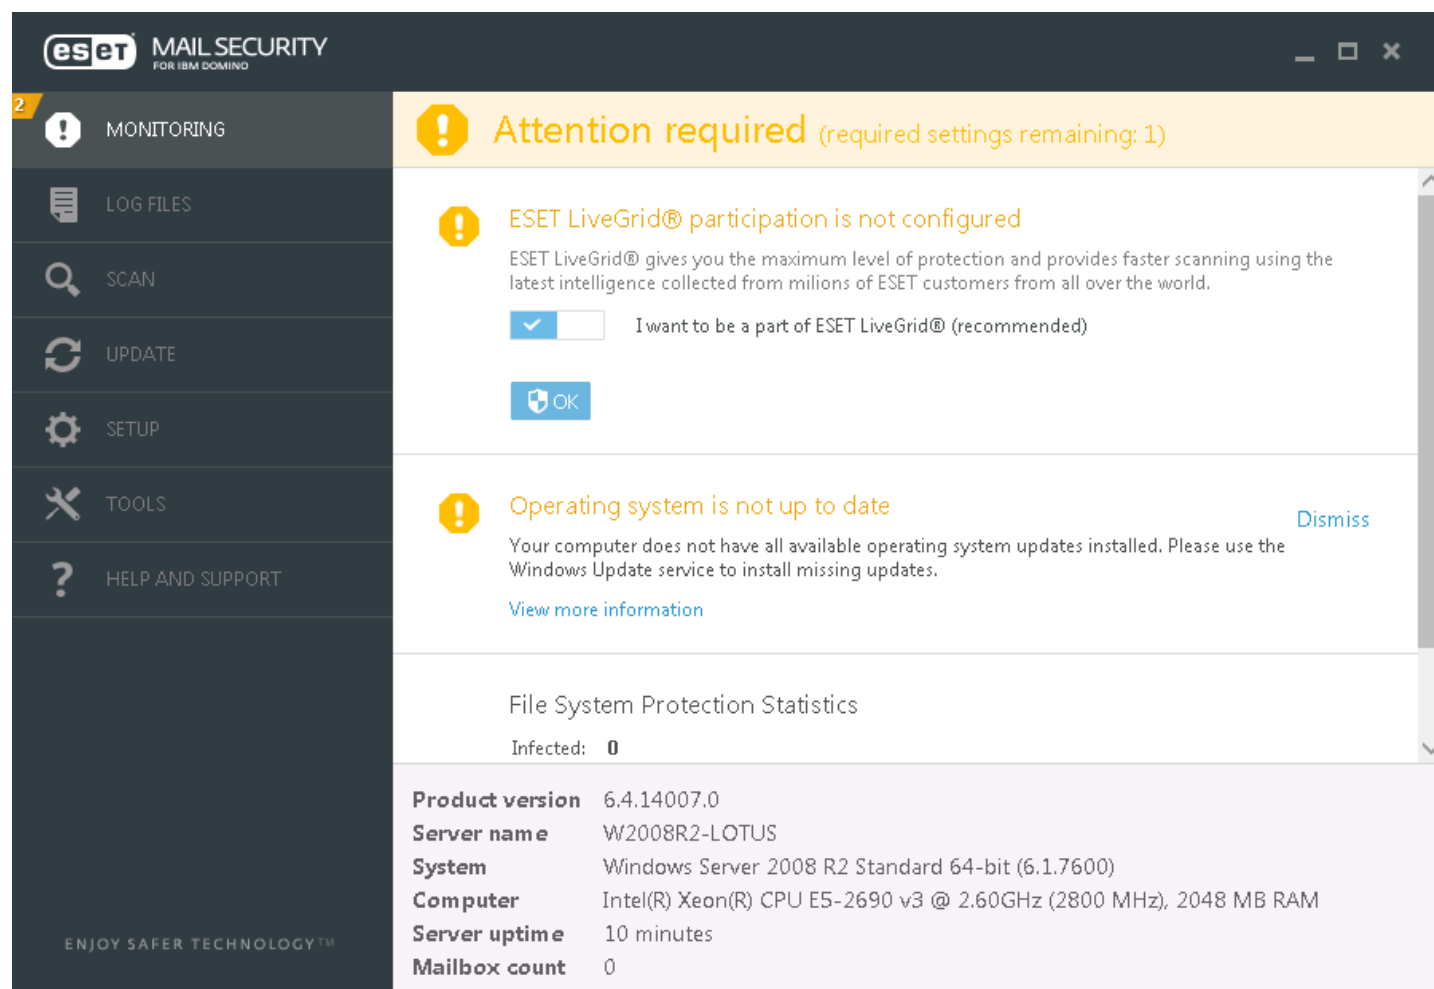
eset MAIL SECURITY
FOR IBM DOMINO

2
MONITORING
LOG FILES
SCAN
UPDATE
SETUP
TOOLS
HELP AND SUPPORT

ENJOY SAFER TECHNOLOGY™

Attention required (required settings remaining: 1)

ESET LiveGrid® participation is not configured

ESET LiveGrid® gives you the maximum level of protection and provides faster scanning using the latest intelligence collected from milions of ESET customers from all over the world.

I want to be a part of ESET LiveGrid® (recommended)

OK

Operating system is not up to date

Dismiss

Your computer does not have all available operating system updates installed. Please use the Windows Update service to install missing updates.

View more information

File System Protection Statistics

Infected: 0

| | |
|---|---|
| Product version | 6.4.14007.0 |
| Server name | W2008R2-LOTUS |
| System | Windows Server 2008 R2 Standard 64-bit (6.1.7600) |
| Computer | Intel(R) Xeon(R) CPU E5-2690 v3 @ 2.60GHz (2800 MHz), 2048 MB RAM |
| Server uptime | 10 minutes |
| Mailbox count | 0 |